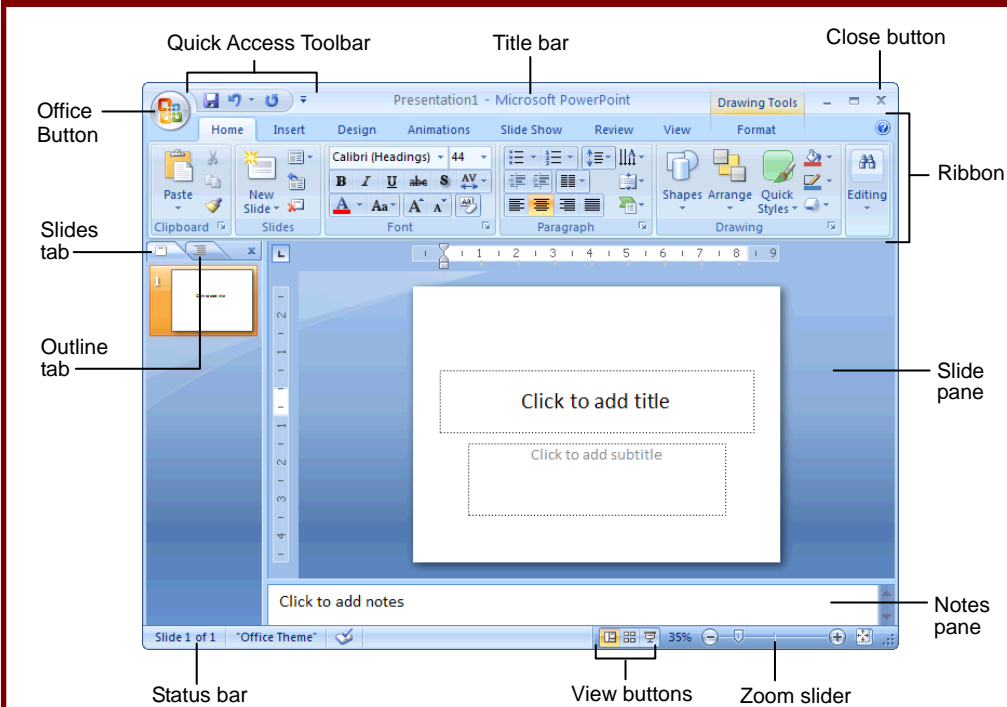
Quick Access Toolbar

Title bar

Close button

Office Button

Presentation1 - Microsoft PowerPoint

Drawing Tools

Home Insert Design Animations Slide Show Review View Format

Paste

New Slide

Calibri (Headings) 44

B I U abe S AV

A Aa A A

Shapes Arrange Quick Styles

Editing

Clipboard Slides Font Paragraph Drawing

Ribbon

Slides tab

Outline tab

1 2 3 4 5 6 7 8 9

Click to add title

Click to add subtitle

Slide pane

Click to add notes

Notes pane

Slide 1 of 1 "Office Theme" 35%

Status bar

View buttons

Zoom slider